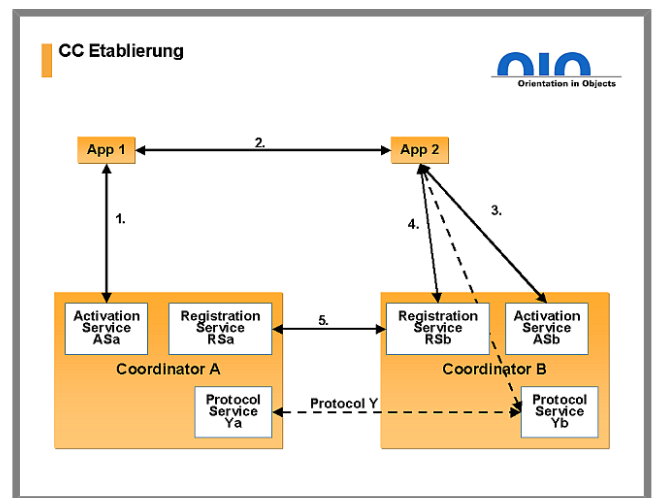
CC Etablierung

OIO
Orientation in Objects

App 1

2.

App 2

1.

3.

4.

Activation Service ASa

Registration Service RSa

5.

Registration Service RSb

Activation Service ASb

Coordinator A

Coordinator B

Protocol Service Ya

Protocol Y

Protocol Service Yb